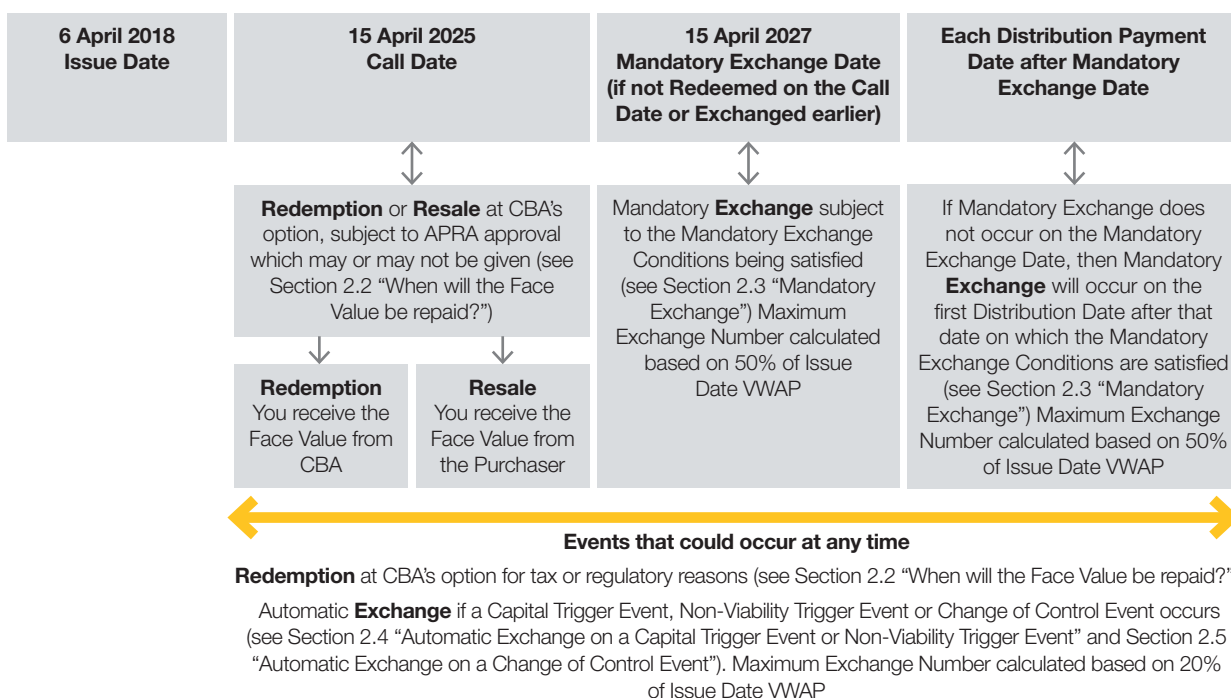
6 April 2018
Issue Date

15 April 2025
Call Date

15 April 2027
Mandatory Exchange Date
(if not Redeemed on the Call Date or Exchanged earlier)

Each Distribution Payment Date after Mandatory Exchange Date

Redemption or Resale at CBA's option, subject to APRA approval which may or may not be given (see Section 2.2 "When will the Face Value be repaid?")

Redemption
You receive the Face Value from CBA

Resale
You receive the Face Value from the Purchaser

Mandatory Exchange subject to the Mandatory Exchange Conditions being satisfied (see Section 2.3 "Mandatory Exchange") Maximum Exchange Number calculated based on 50% of Issue Date VWAP

If Mandatory Exchange does not occur on the Mandatory Exchange Date, then Mandatory Exchange will occur on the first Distribution Date after that date on which the Mandatory Exchange Conditions are satisfied (see Section 2.3 "Mandatory Exchange") Maximum Exchange Number calculated based on 50% of Issue Date VWAP

Events that could occur at any time

Redemption at CBA's option for tax or regulatory reasons (see Section 2.2 "When will the Face Value be repaid?"

Automatic Exchange if a Capital Trigger Event, Non-Viability Trigger Event or Change of Control Event occurs (see Section 2.4 "Automatic Exchange on a Capital Trigger Event or Non-Viability Trigger Event" and Section 2.5 "Automatic Exchange on a Change of Control Event"). Maximum Exchange Number calculated based on 20% of Issue Date VWAP